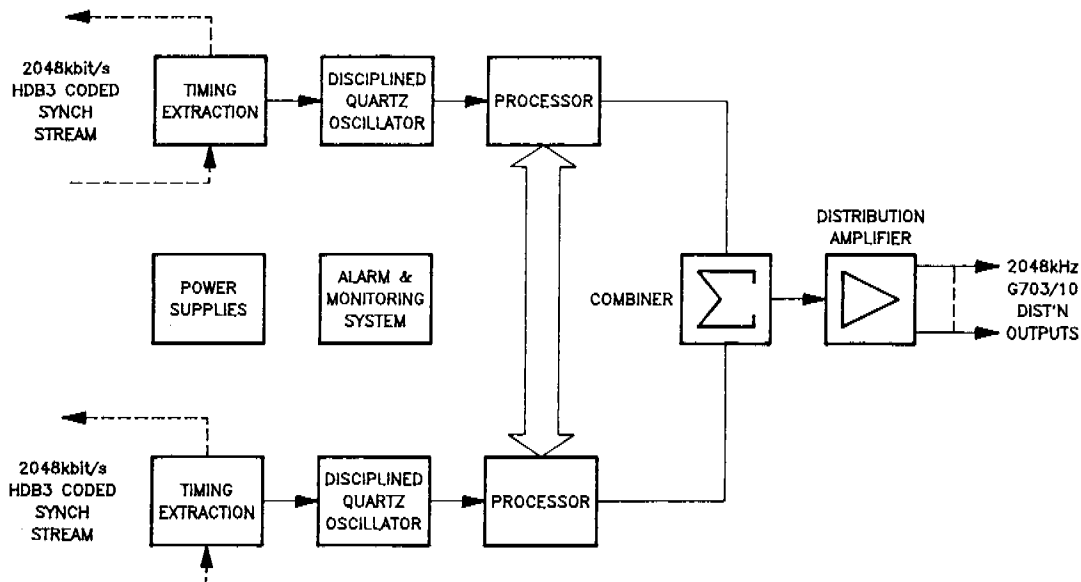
2048kbit/s HDB3 CODED SYNCH STREAM

TIMING EXTRACTION

DISCIPLINED QUARTZ OSCILLATOR

PROCESSOR

DISTRIBUTION AMPLIFIER

POWER SUPPLIES

ALARM & MONITORING SYSTEM

COMBINER

$\Sigma$

2048kHz G703/10 DIST'N OUTPUTS

2048kbit/s HDB3 CODED SYNCH STREAM

TIMING EXTRACTION

DISCIPLINED QUARTZ OSCILLATOR

PROCESSOR